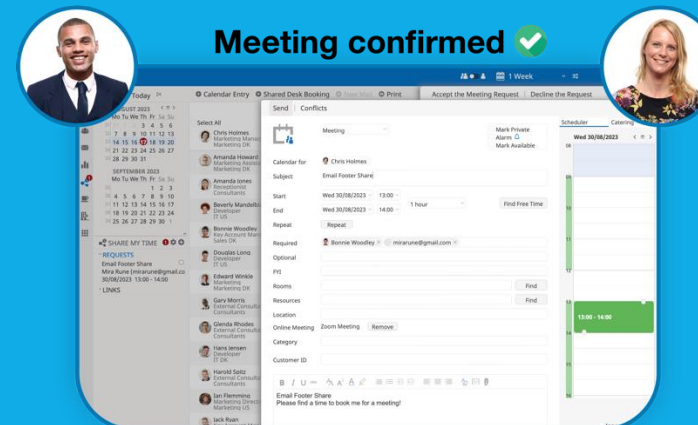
Meeting confirmed

1 Week

Today

Calendar Entry | Shared Desk Booking | New Mail | Print | Accept the Meeting Request | Decline the Request

UGUST 2023
Th Fr Sa Su
7 8 9 10 11 12 13
14 15 16 17 18 19 20
21 22 23 24 25 26 27
28 29 30 31

SEPTEMBER 2023
1 2 3
4 5 6 7 8 9 10
11 12 13 14 15 16 17
18 19 20 21 22 23 24
25 26 27 28 29 30

SHARE MY TIME 1
REQUESTS
Email Footer Share
Mira Rune (mirarune@gmail.co
30/08/2023 13:00 - 14:00
LINKS

Select All
Chris Holmes
Marketing Manag
Marketing DK
Amanda Howard
Marketing Assist
Marketing DK
Amanda Jones
Receptionist
Consultants
Beverly Mandelbr
Developer
IT US
Bonnie Woolley
Key Account Man
Sales DK
Douglas Lono
Developer
IT US
Edward Winkle
Marketing Manag
Marketing US
Gary Morris
External Consulta
Consultants
Glenda Rhodes
External Consulta
Consultants
Hans Jensen
Developer
IT DK
Harold Spitz
External Consulta
Consultants
Jan Flemming
Marketing Directo
Marketing US
Jack Ryan

Send | Conflicts

Meeting
Mark Private
Alarm
Mark Available

Calendar for: Chris Holmes
Subject: Email Footer Share
Start: Wed 30/08/2023 13:00
End: Wed 30/08/2023 14:00 1 hour
Find Free Time
Repeat: Repeat
Required: Bonnie Woolley × mirarune@gmail.com ×
Optional
FYI
Rooms: Find
Resources: Find
Location
Online Meeting: Zoom Meeting Remove
Category
Customer ID

B I U

Email Footer Share
Please find a time to book me for a meeting!

Scheduler | Catering
Wed 30/08/2023
08
09
10
11
12
13
14
15
13:00 - 14:00